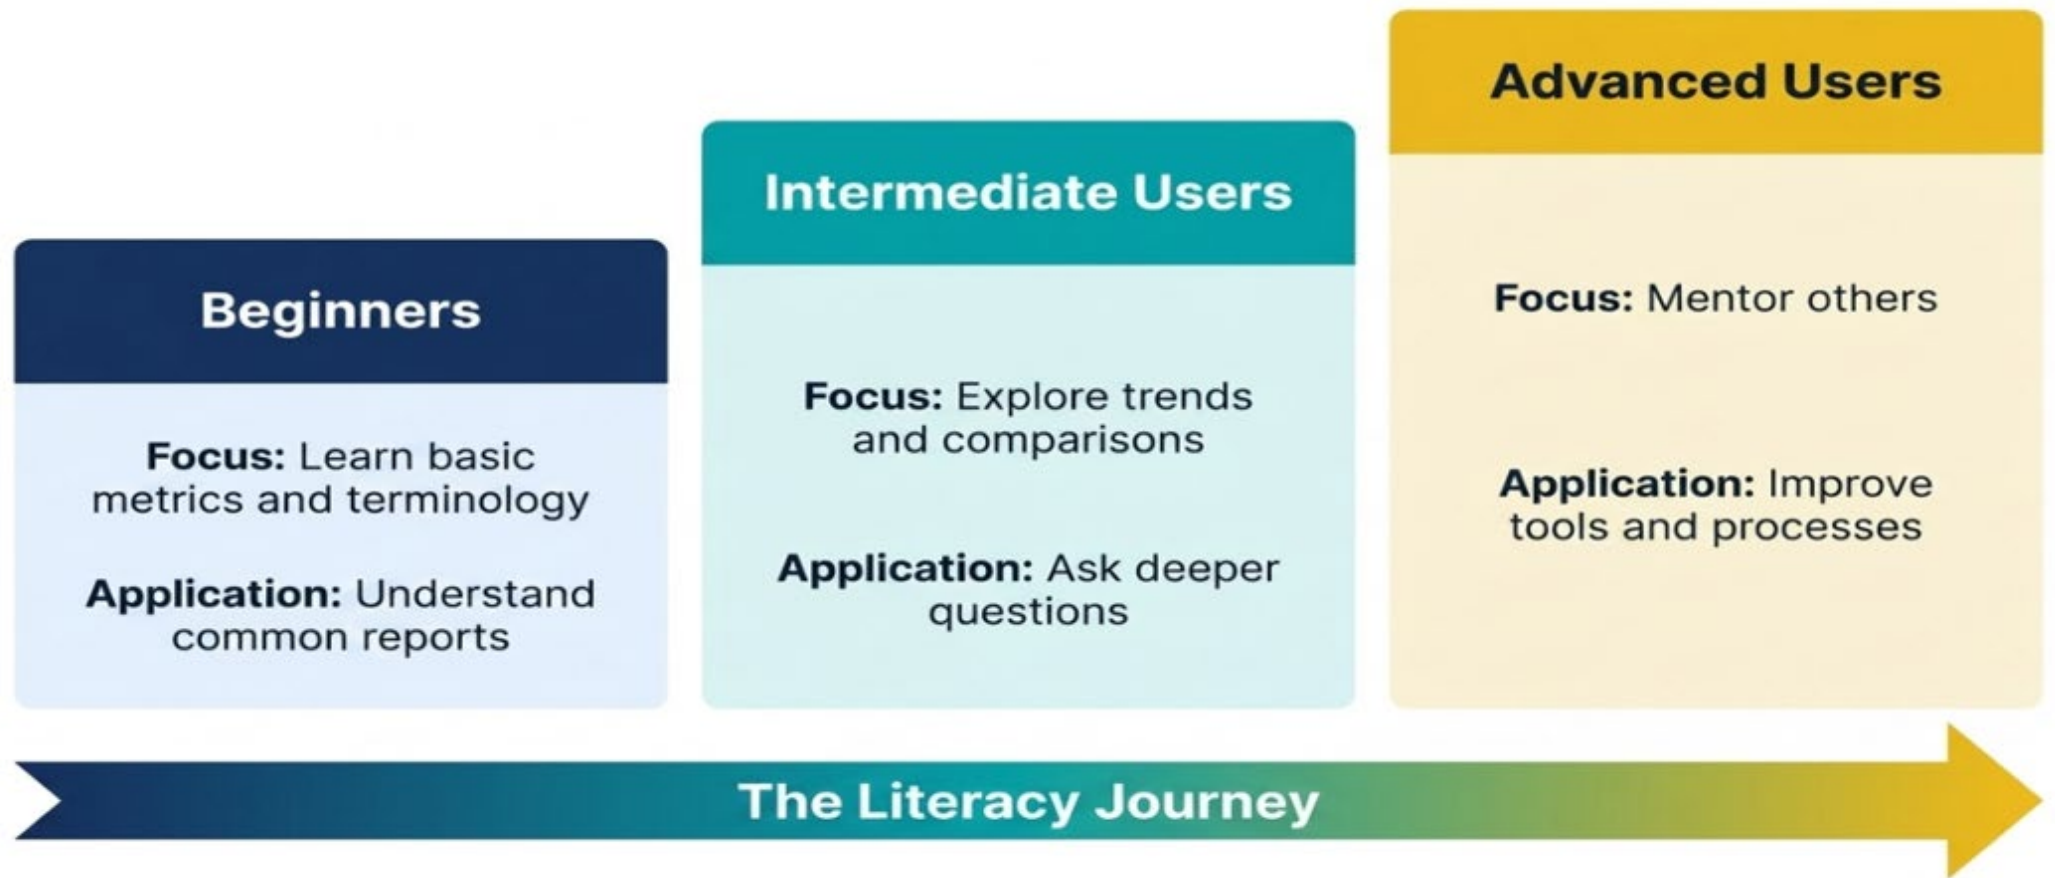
Beginners

Focus: Learn basic metrics and terminology

Application: Understand common reports

Intermediate Users

Focus: Explore trends and comparisons

Application: Ask deeper questions

Advanced Users

Focus: Mentor others

Application: Improve tools and processes

The Literacy Journey